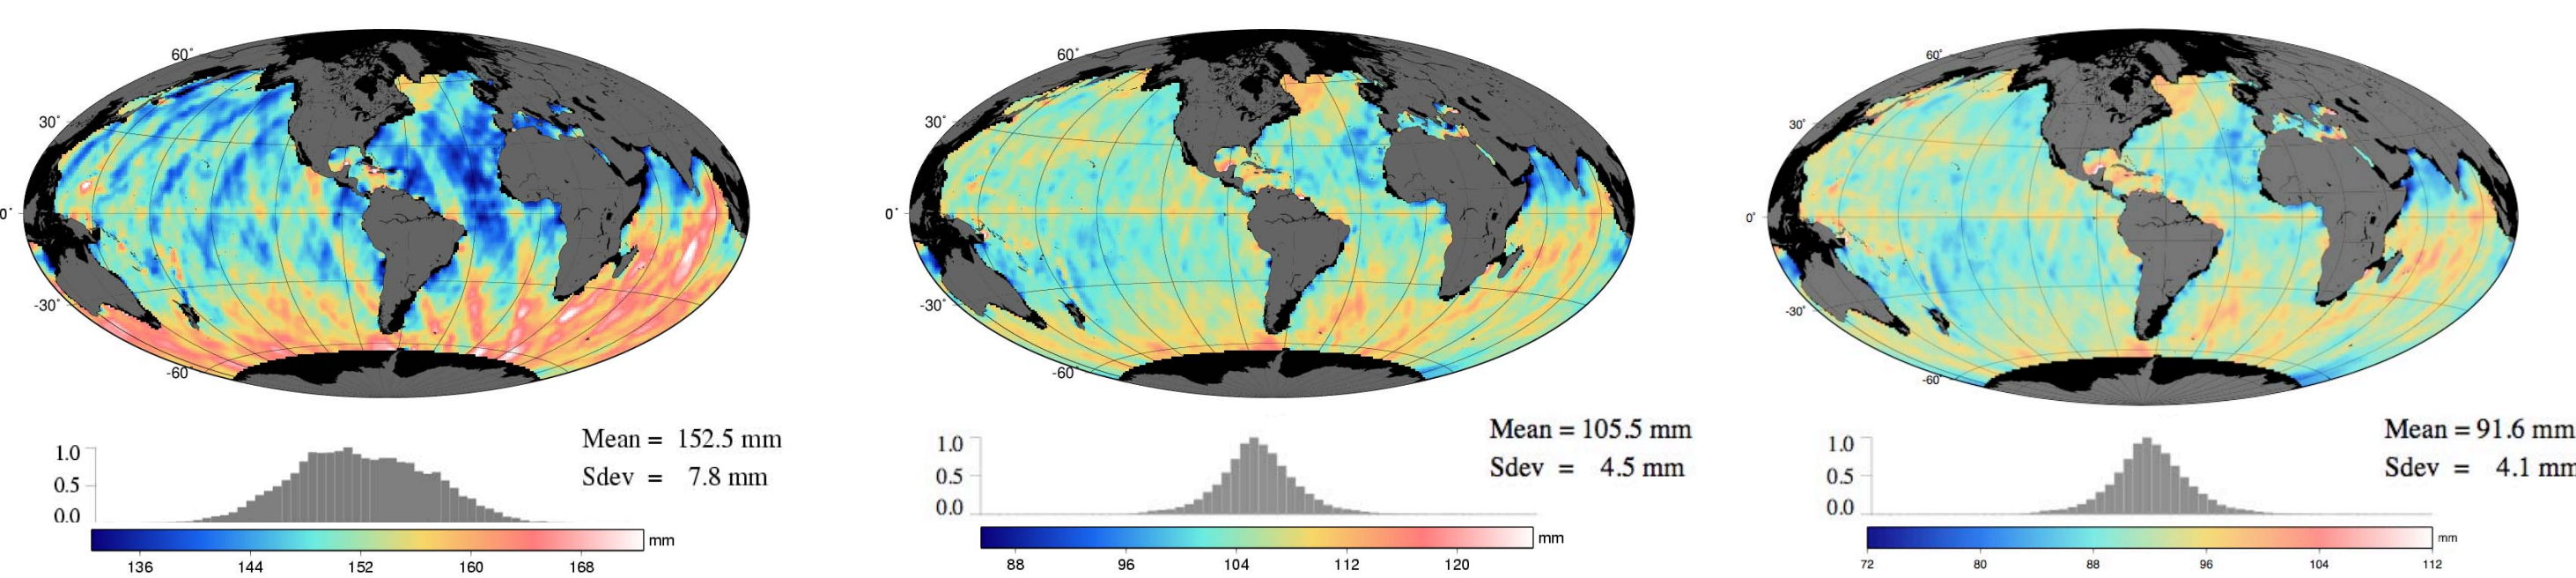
60˚
30˚
0˚
-30˚
-60

1.0
0.5
0.0

Mean = 152.5 mm
Sdev = 7.8 mm

136 144 152 160 168 mm

60˚
30˚
0˚
-30˚
-60

1.0
0.5
0.0

Mean = 105.5 mm
Sdev = 4.5 mm

88 96 104 112 120 mm

60˚
30˚
0˚
-30˚
-60˚

1.0
0.5
0.0

Mean = 91.6 mm
Sdev = 4.1 mm

72 80 88 96 104 112 mm